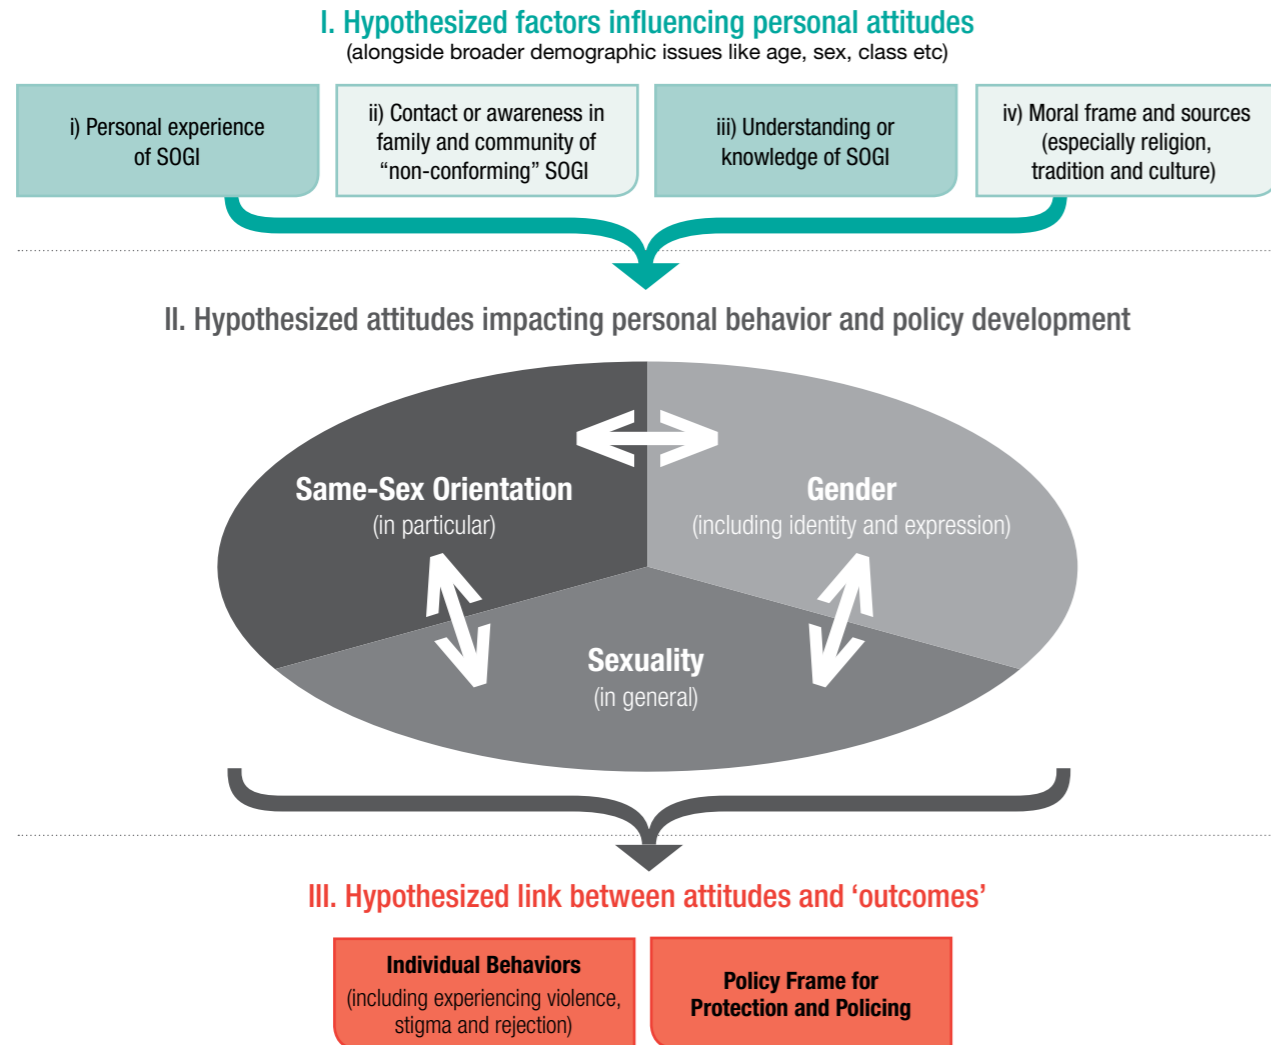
I. Hypothesized factors influencing personal attitudes
(alongside broader demographic issues like age, sex, class etc)

i) Personal experience of SOGI

ii) Contact or awareness in family and community of "non-conforming" SOGI

iii) Understanding or knowledge of SOGI

iv) Moral frame and sources (especially religion, tradition and culture)

II. Hypothesized attitudes impacting personal behavior and policy development

Same-Sex Orientation
(in particular)

Gender
(including identity and expression)

Sexuality
(in general)

III. Hypothesized link between attitudes and 'outcomes'

Individual Behaviors
(including experiencing violence, stigma and rejection)

Policy Frame for Protection and Policing